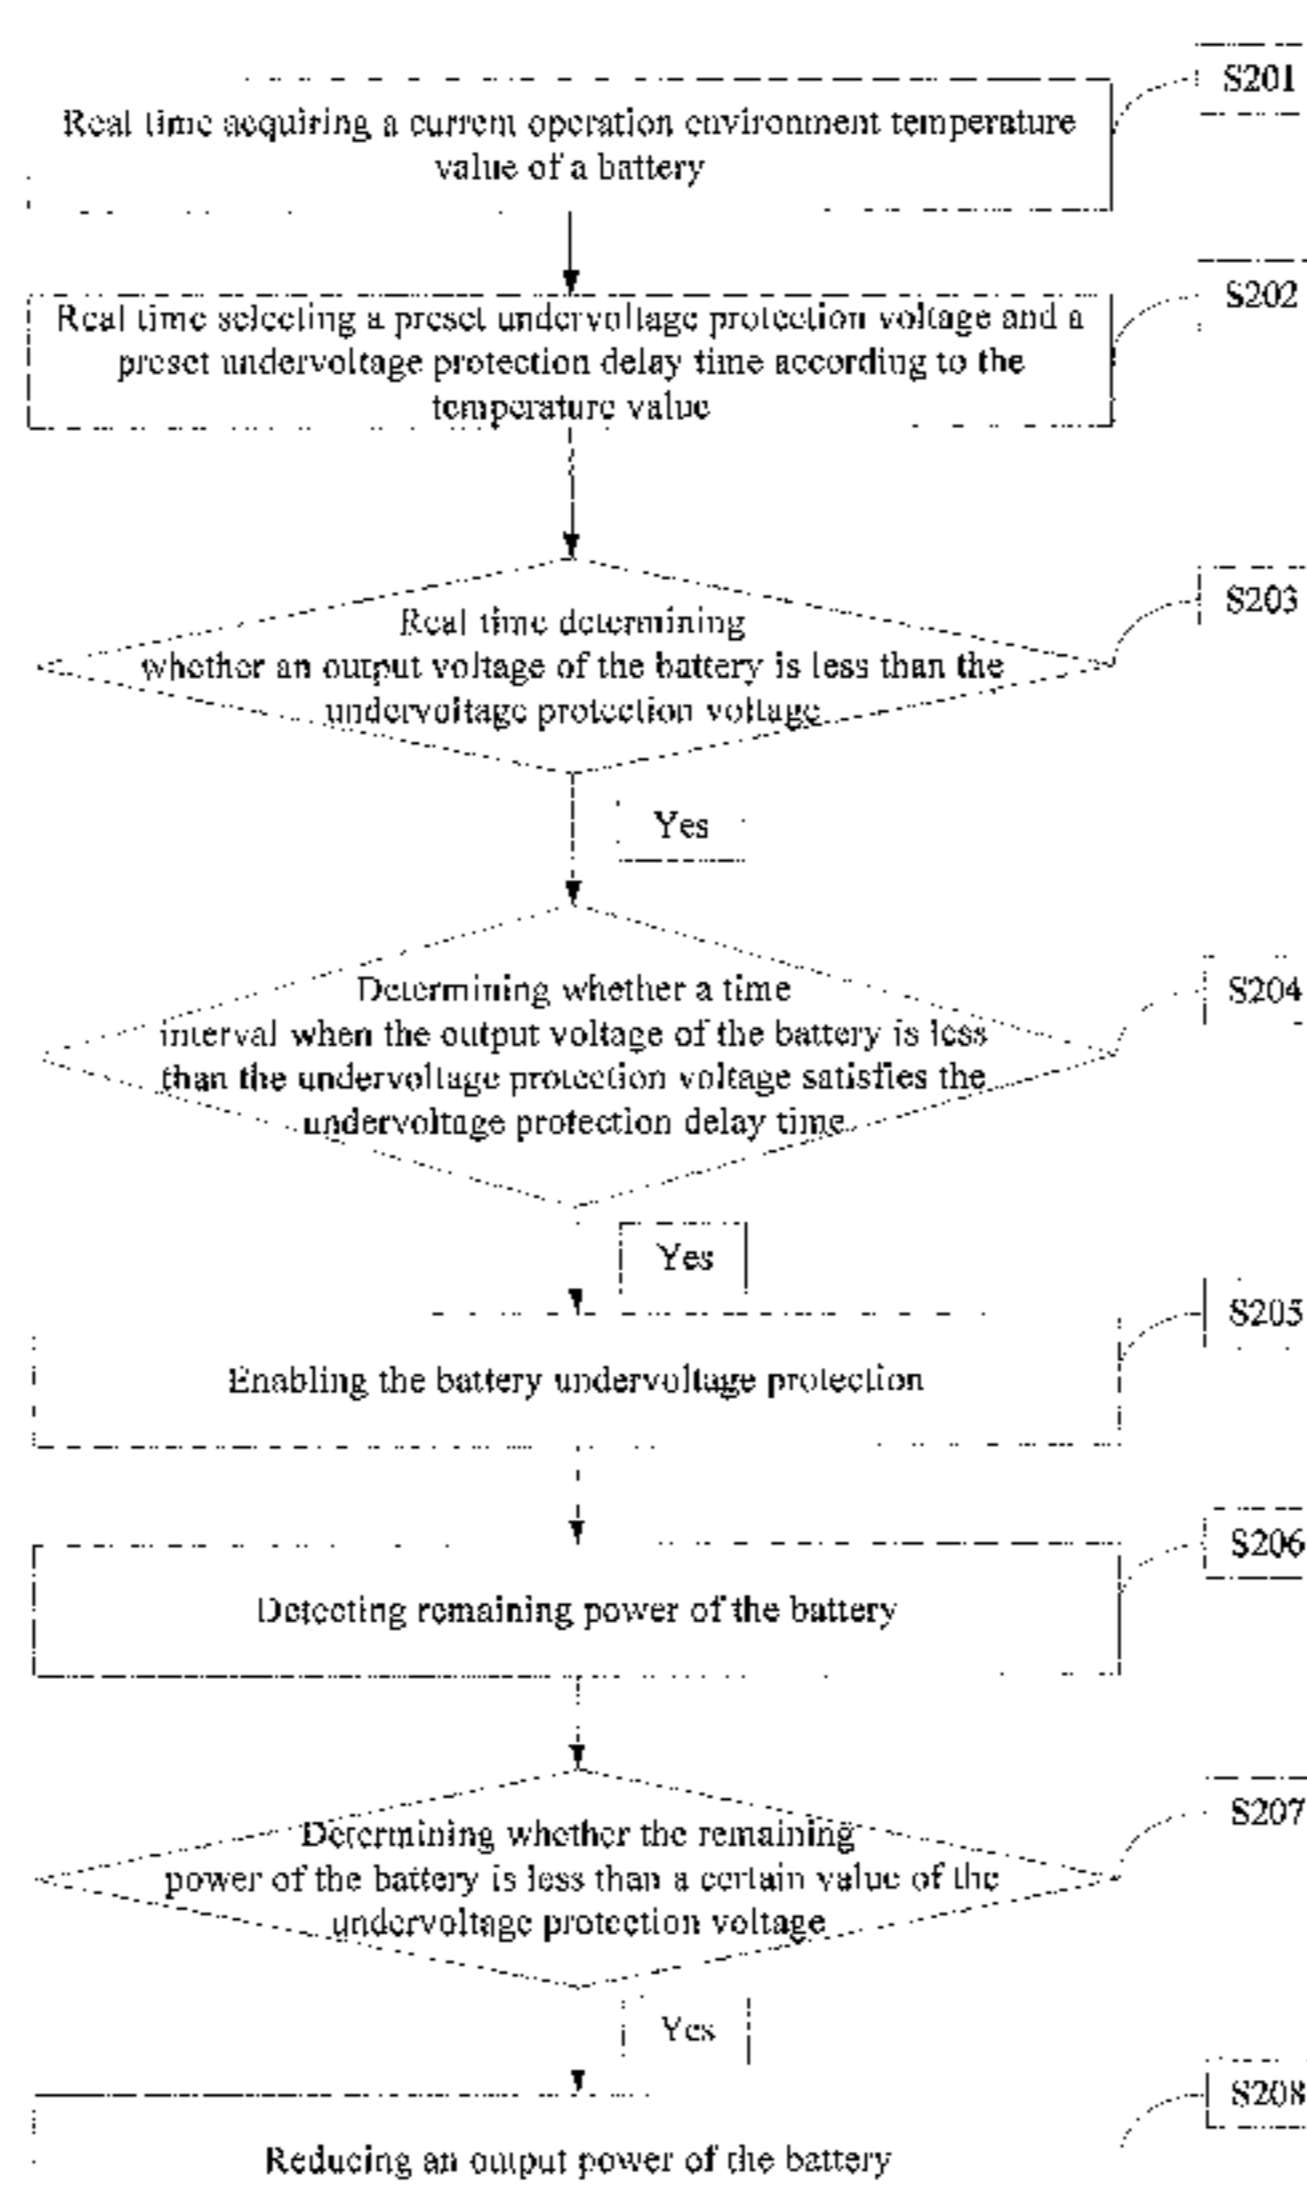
S201

Real time acquiring a current operation environment temperature value of a battery

S202

Real time selecting a preset undervoltage protection voltage and a preset undervoltage protection delay time according to the temperature value

S203

Real time determining whether an output voltage of the battery is less than the undervoltage protection voltage

Yes

S204

Determining whether a time interval when the output voltage of the battery is less than the undervoltage protection voltage satisfies the undervoltage protection delay time

Yes

S205

Enabling the battery undervoltage protection

S206

Detecting remaining power of the battery

S207

Determining whether the remaining power of the battery is less than a certain value of the undervoltage protection voltage

Yes

S208

Reducing an output power of the battery